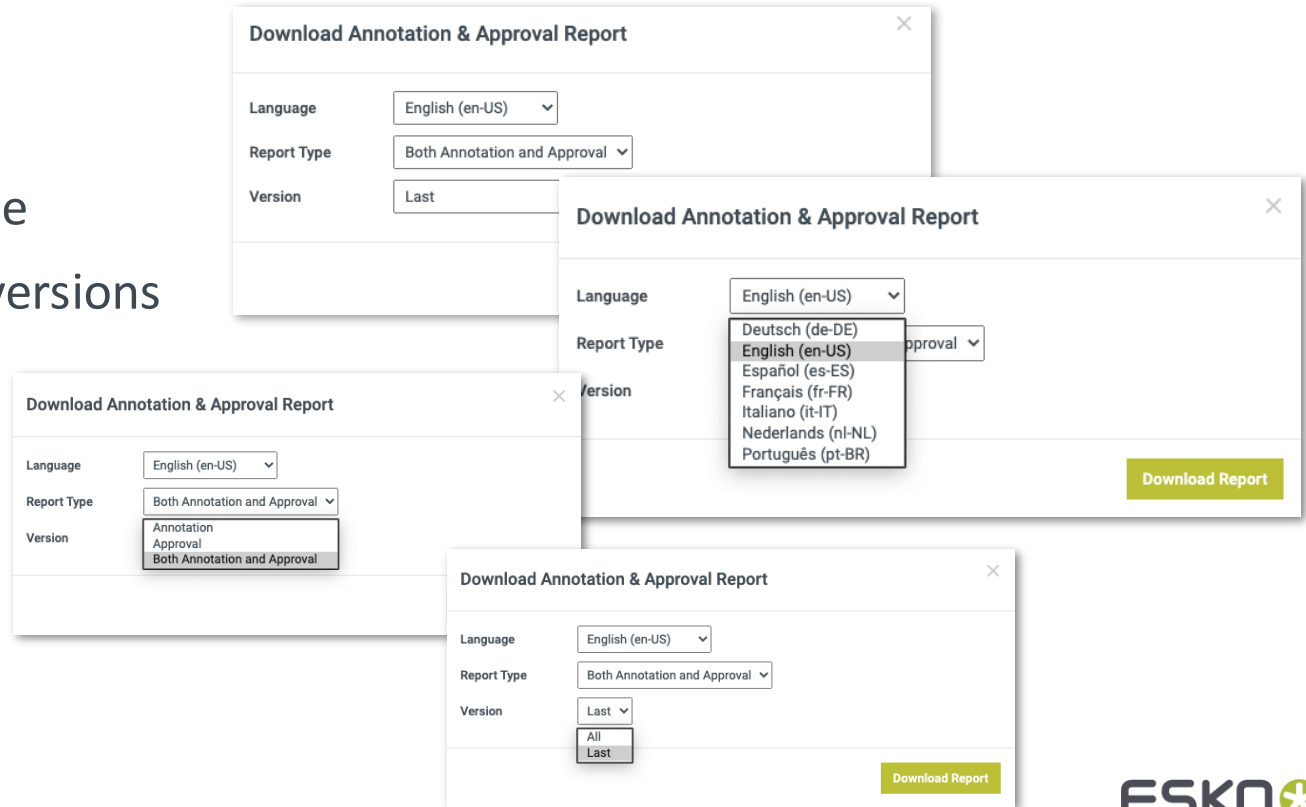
e

versions

Download Annotation & Approval Report
×
Language English (en-US)
Report Type Both Annotation and Approval
Version Last

Download Annotation & Approval Report
×
Language English (en-US)
Deutsch (de-DE)
English (en-US)
Español (es-ES)
Français (fr-FR)
Italiano (it-IT)
Nederlands (nl-NL)
Português (pt-BR)
Report Type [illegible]pproval
Version
Download Report

Download Annotation & Approval Report
×
Language English (en-US)
Report Type Both Annotation and Approval
Annotation
Approval
Both Annotation and Approval
Version

Download Annotation & Approval Report
×
Language English (en-US)
Report Type Both Annotation and Approval
Version Last
All
Last
Download Report

ESKO